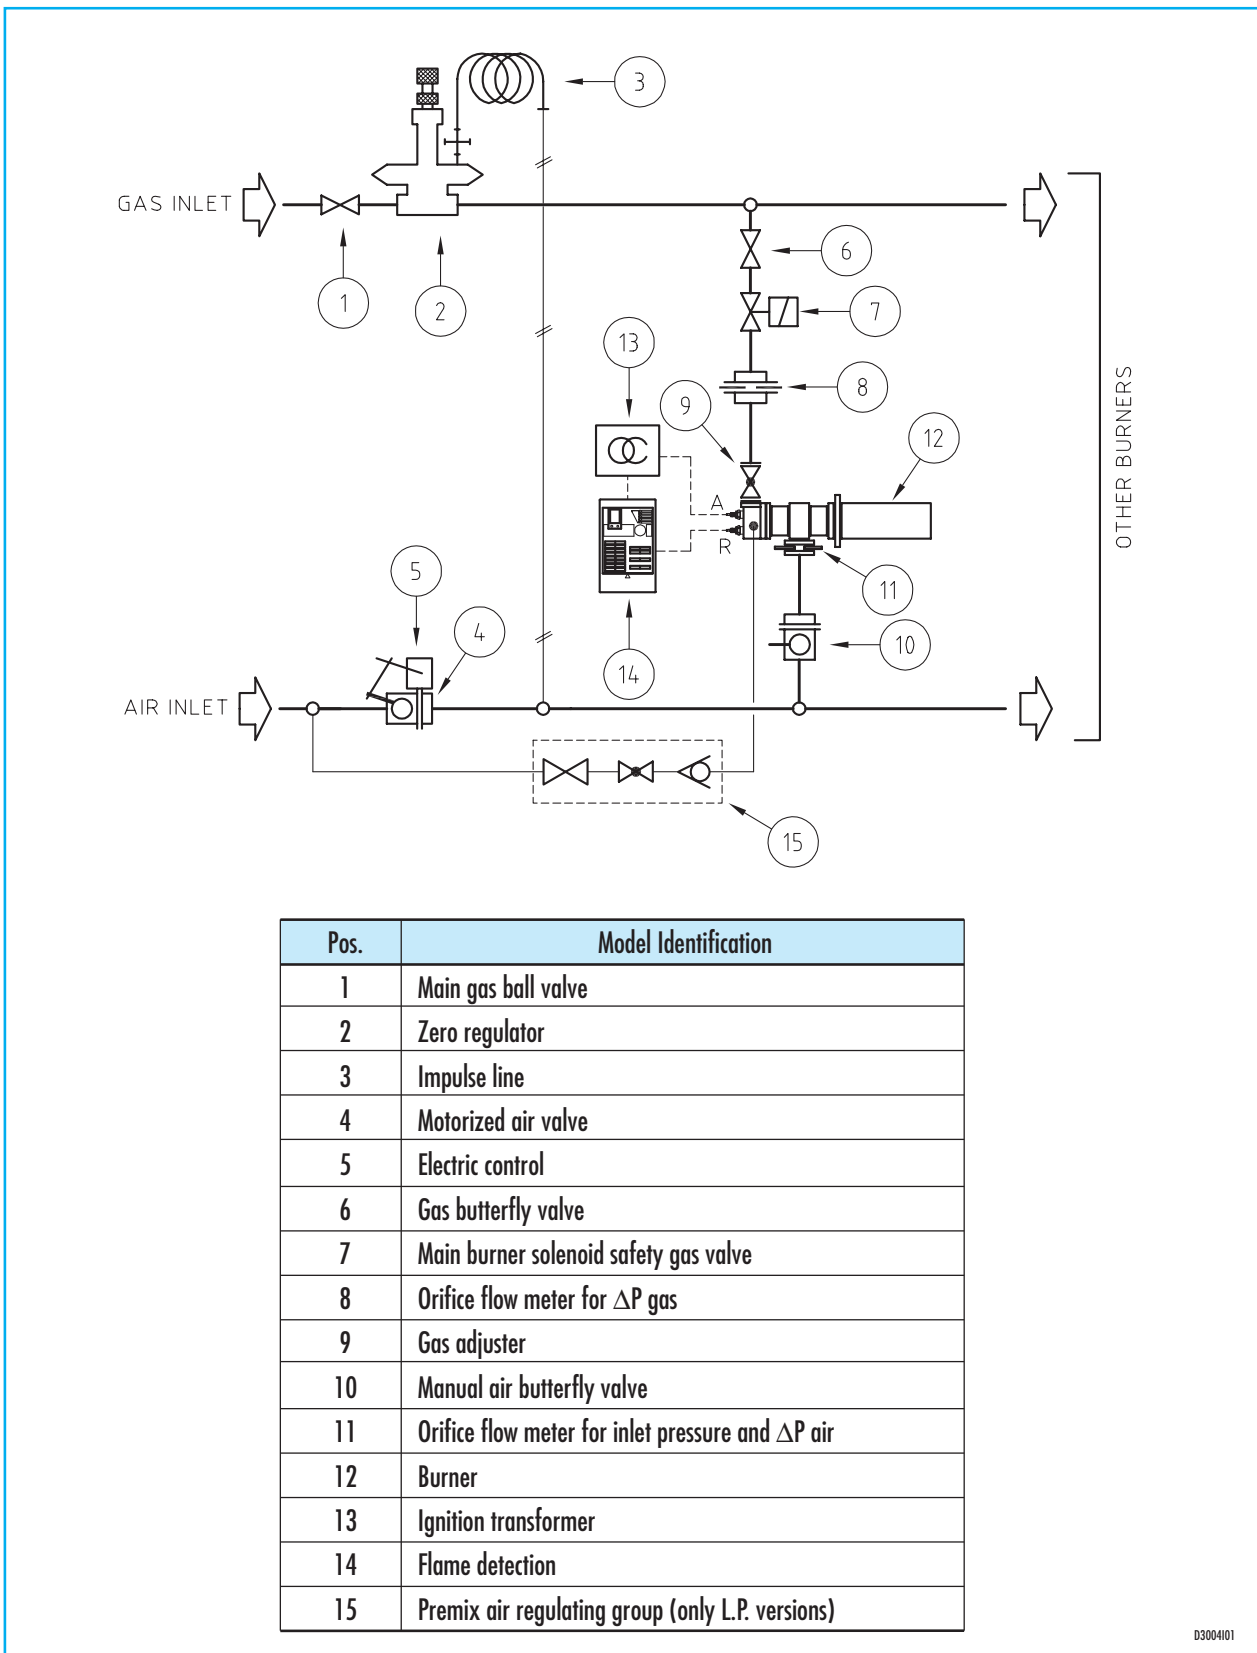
3

GAS INLET

6

1

2

7

13

8

9

12

A

R

OTHER BURNERS

11

5

4

10

14

AIR INLET

15

| Pos. | Model Identification |
|---|---|
| 1 | Main gas ball valve |
| 2 | Zero regulator |
| 3 | Impulse line |
| 4 | Motorized air valve |
| 5 | Electric control |
| 6 | Gas butterfly valve |
| 7 | Main burner solenoid safety gas valve |
| 8 | Orifice flow meter for $\Delta$P gas |
| 9 | Gas adjuster |
| 10 | Manual air butterfly valve |
| 11 | Orifice flow meter for inlet pressure and $\Delta$P air |
| 12 | Burner |
| 13 | Ignition transformer |
| 14 | Flame detection |
| 15 | Premix air regulating group (only L.P. versions) |

D3004I01